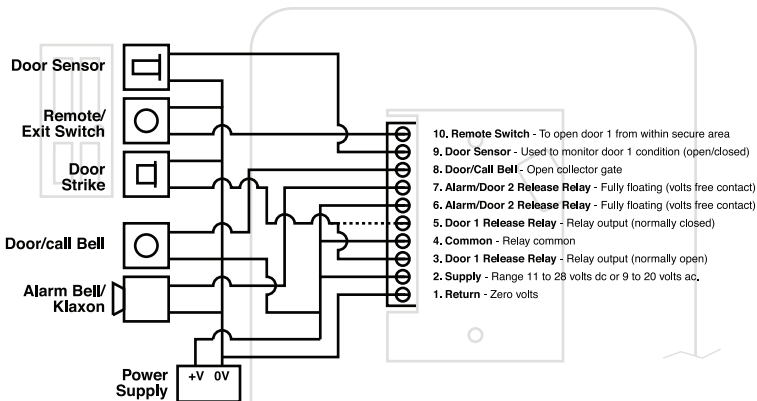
Door Sensor

Remote/ Exit Switch

Door Strike

Door/call Bell

Alarm Bell/ Klaxon

Power Supply

+V 0V

10. Remote Switch - To open door 1 from within secure area
9. Door Sensor - Used to monitor door 1 condition (open/closed)
8. Door/Call Bell - Open collector gate
7. Alarm/Door 2 Release Relay - Fully floating (volts free contact)
6. Alarm/Door 2 Release Relay - Fully floating (volts free contact)
5. Door 1 Release Relay - Relay output (normally closed)
4. Common - Relay common
3. Door 1 Release Relay - Relay output (normally open)
2. Supply - Range 11 to 28 volts dc or 9 to 20 volts ac.
1. Return - Zero volts